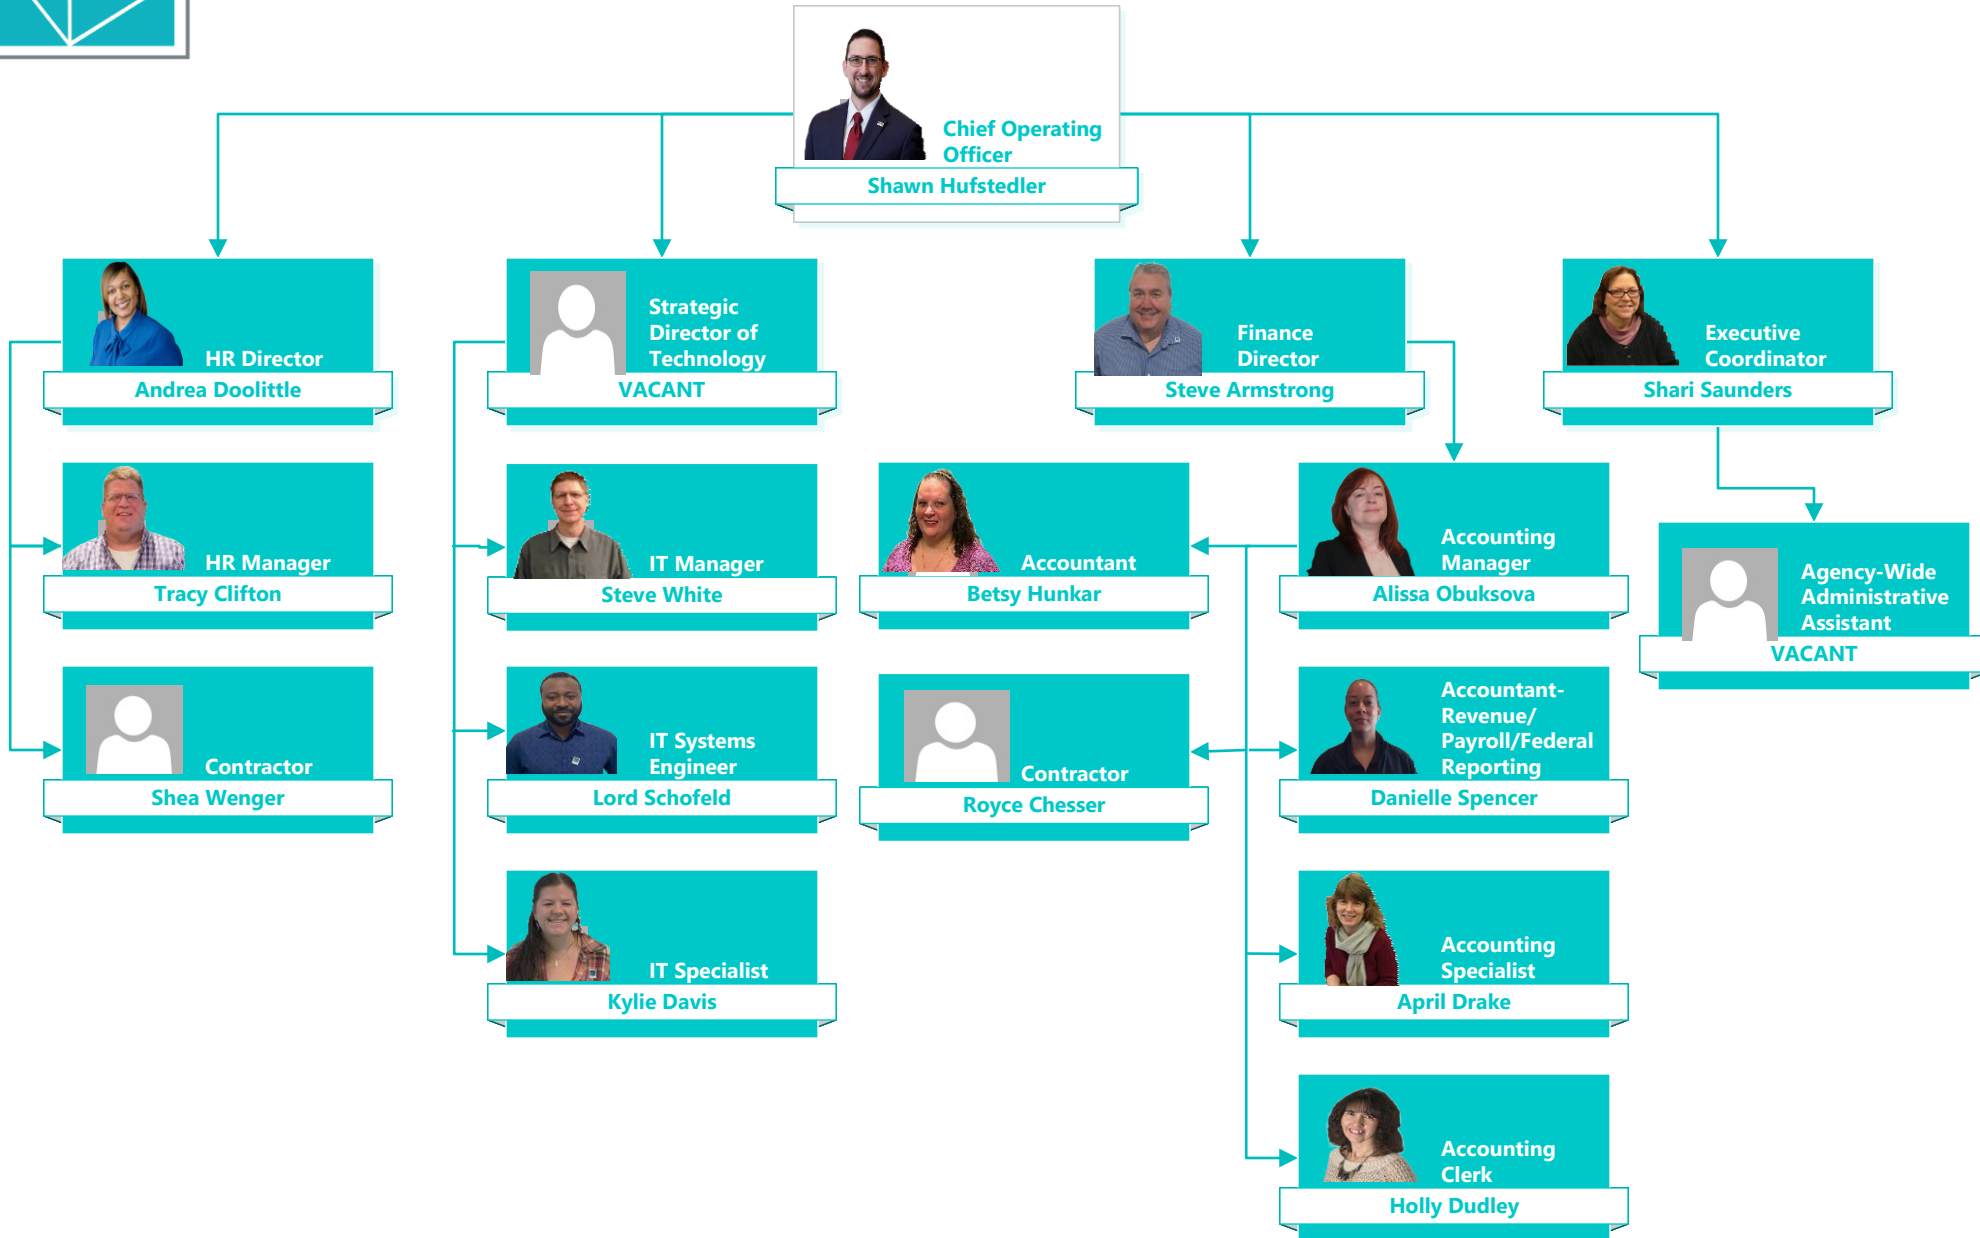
Chief Operating Officer
Shawn Hufstedler

HR Director
Andrea Doolittle

Strategic Director of Technology
VACANT

Finance Director
Steve Armstrong

Executive Coordinator
Shari Saunders

HR Manager
Tracy Clifton

IT Manager
Steve White

Accountant
Betsy Hunkar

Accounting Manager
Alissa Obuksova

Agency-Wide Administrative Assistant
VACANT

Contractor
Shea Wenger

IT Systems Engineer
Lord Schofeld

Contractor
Royce Chesser

Accountant-Revenue/ Payroll/Federal Reporting
Danielle Spencer

IT Specialist
Kylie Davis

Accounting Specialist
April Drake

Accounting Clerk
Holly Dudley